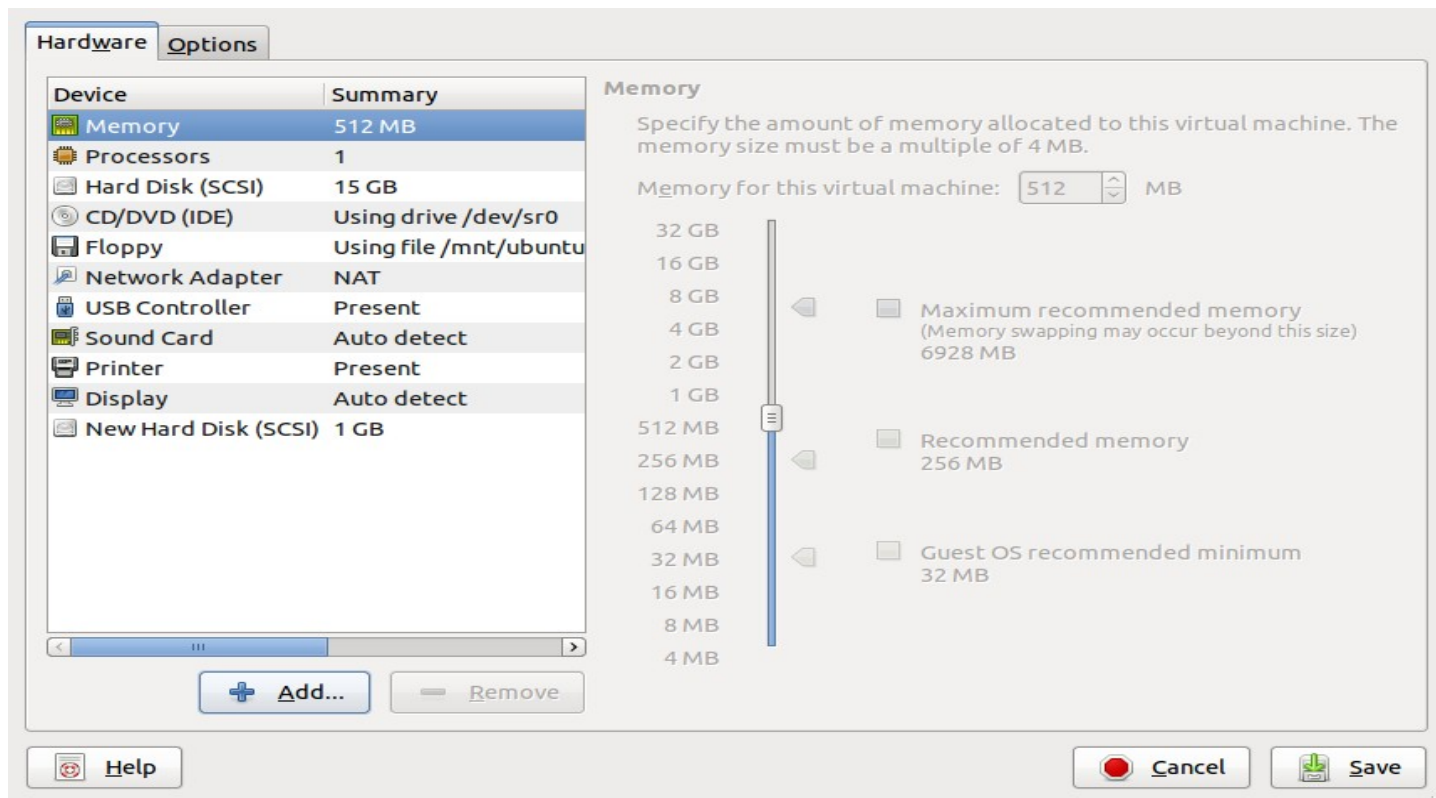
Hardware Options

| Device | Summary |
|---|---|
| Memory | 512 MB |
| Processors | 1 |
| Hard Disk (SCSI) | 15 GB |
| CD/DVD (IDE) | Using drive /dev/sr0 |
| Floppy | Using file /mnt/ubuntu |
| Network Adapter | NAT |
| USB Controller | Present |
| Sound Card | Auto detect |
| Printer | Present |
| Display | Auto detect |
| New Hard Disk (SCSI) | 1 GB |

Add... Remove

Memory

Specify the amount of memory allocated to this virtual machine. The memory size must be a multiple of 4 MB.

Memory for this virtual machine: 512 MB

32 GB
16 GB
8 GB
4 GB
2 GB
1 GB
512 MB
256 MB
128 MB
64 MB
32 MB
16 MB
8 MB
4 MB

Maximum recommended memory
(Memory swapping may occur beyond this size)
6928 MB

Recommended memory
256 MB

Guest OS recommended minimum
32 MB

Help

Cancel Save